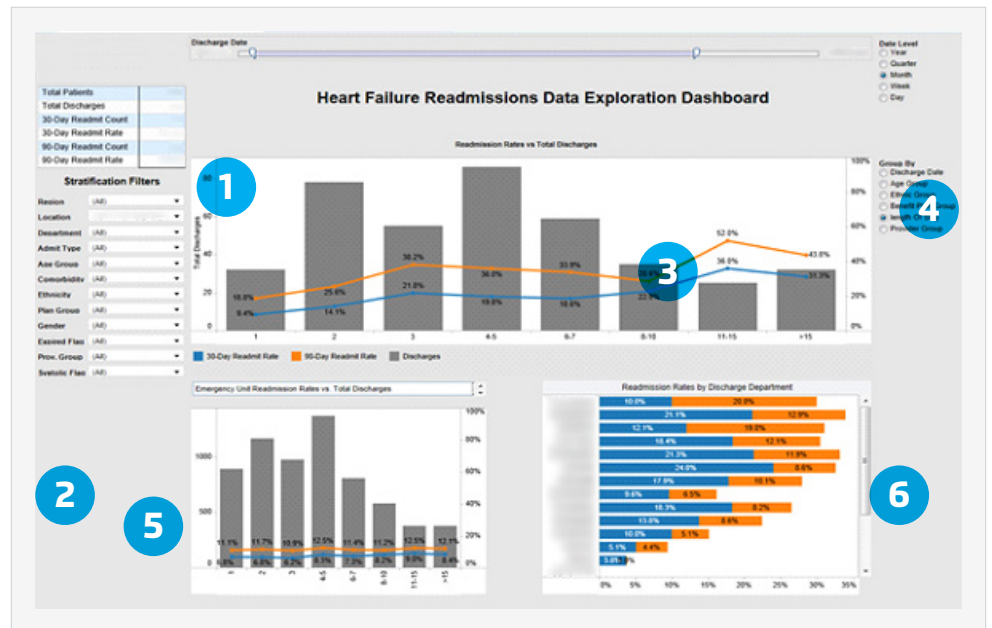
Discharge Date

Date Level
Year
Quarter
Month
Week
Day

Total Patients
Total Discharges
30-Day Readmit Count
30-Day Readmit Rate
90-Day Readmit Count
90-Day Readmit Rate

Heart Failure Readmissions Data Exploration Dashboard

Stratification Filters
Region (All)
Location
Department (All)
Admit Type (All)
Age Group (All)
Comorbidity (All)
Ethnicity (All)
Plan Group (All)
Gender (All)
Expired Flag (All)
Prov. Group (All)
Systolic Flag (All)

Readmission Rates vs Total Discharges

1

Total Discharges

80
60
40
20
0

100%
80%
60%
40%
20%
0%

18.6%
9.4%
25.6%
14.1%
38.2%
21.0%
36.0%
19.6%
33.9%
18.6%
28.6%
22.9%
52.0%
36.0%
43.8%
31.3%

1 2 3 4-5 6-7 8-10 11-15 >15

3

Group By
Discharge Date
Age Group
Ethnic Group
Benefit Plan Group
length Of Stay
Provider Group

4

30-Day Readmit Rate 90-Day Readmit Rate Discharges

Emergency Unit Readmission Rates vs. Total Discharges

1000
500
0

100%
80%
60%
40%
20%
0%

11.1% 11.7% 10.9% 12.5% 11.4% 11.2% 12.5% 12.1%
6.6% 6.8% 6.2% 8.1% 7.3% 6.2% 9.0% 8.4%

1 2 3 4-5 6-7 8-10 11-15 >15

2

5

Readmission Rates by Discharge Department

10.0% 20.0%
21.1% 12.9%
12.1% 19.0%
18.4% 12.1%
21.3% 11.8%
24.0% 8.6%
17.9% 10.1%
9.6% 6.5%
18.3% 8.2%
13.8% 8.6%
10.0% 5.1%
5.1% 4.4%
3.0%

0% 5% 10% 15% 20% 25% 30% 35%

6